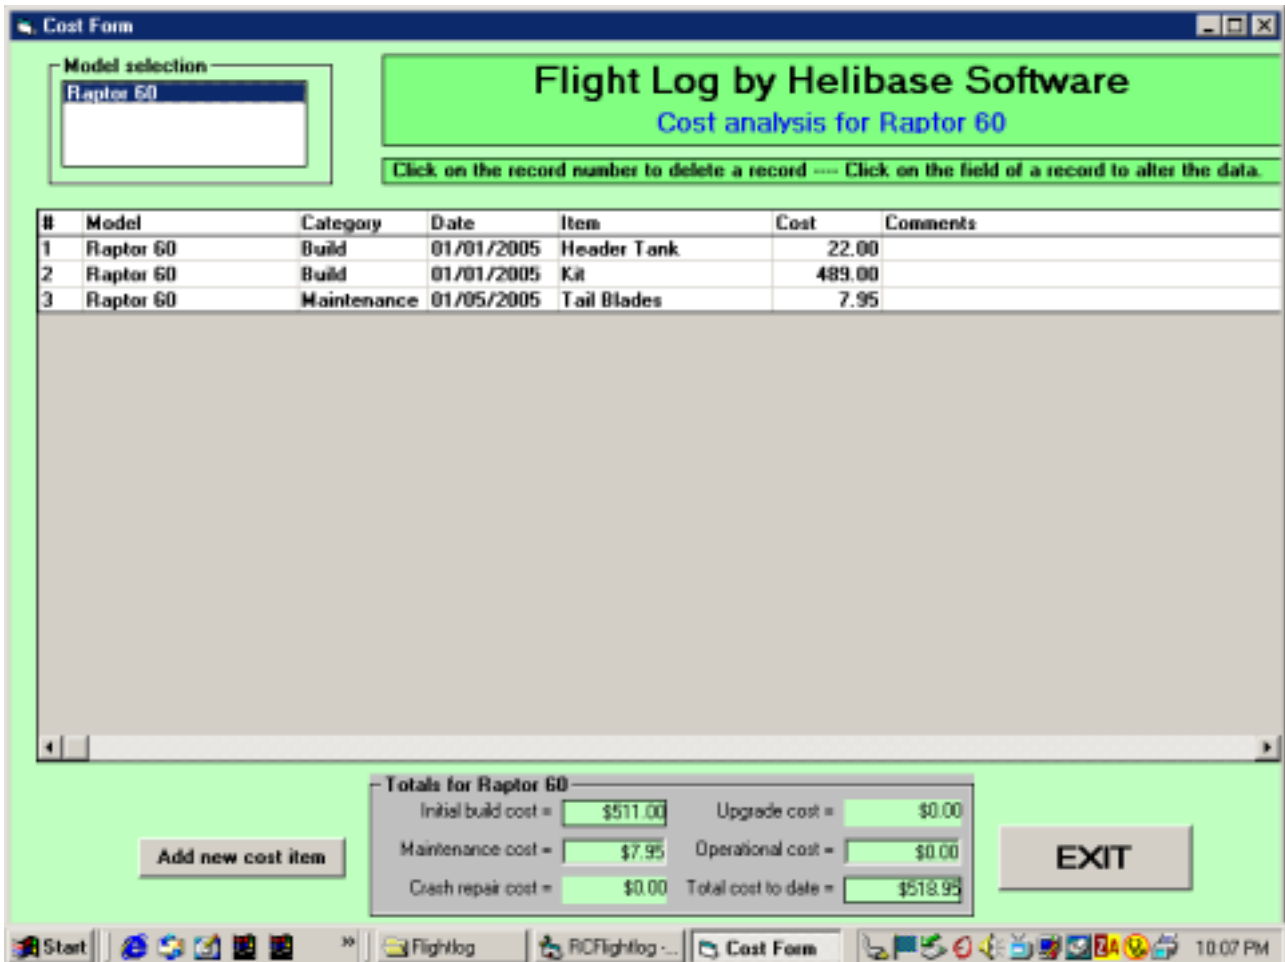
Cost Form

Model selection

Raptor 60

Flight Log by Helibase Software

Cost analysis for Raptor 60

Click on the record number to delete a record ---- Click on the field of a record to alter the data.

| # | Model | Category | Date | Item | Cost | Comments |
|---|---|---|---|---|---|---|
| 1 | Raptor 60 | Build | 01/01/2005 | Header Tank | 22.00 | |
| 2 | Raptor 60 | Build | 01/01/2005 | Kit | 489.00 | |
| 3 | Raptor 60 | Maintenance | 01/05/2005 | Tail Blades | 7.95 | |

Totals for Raptor 60

Initial build cost = $511.00
Upgrade cost = $0.00
Maintenance cost = $7.95
Operational cost = $0.00
Crash repair cost = $0.00
Total cost to date = $518.95

Add new cost item

EXIT

Start

Flightlog

RCFlightlog -...

Cost Form

10:07 PM